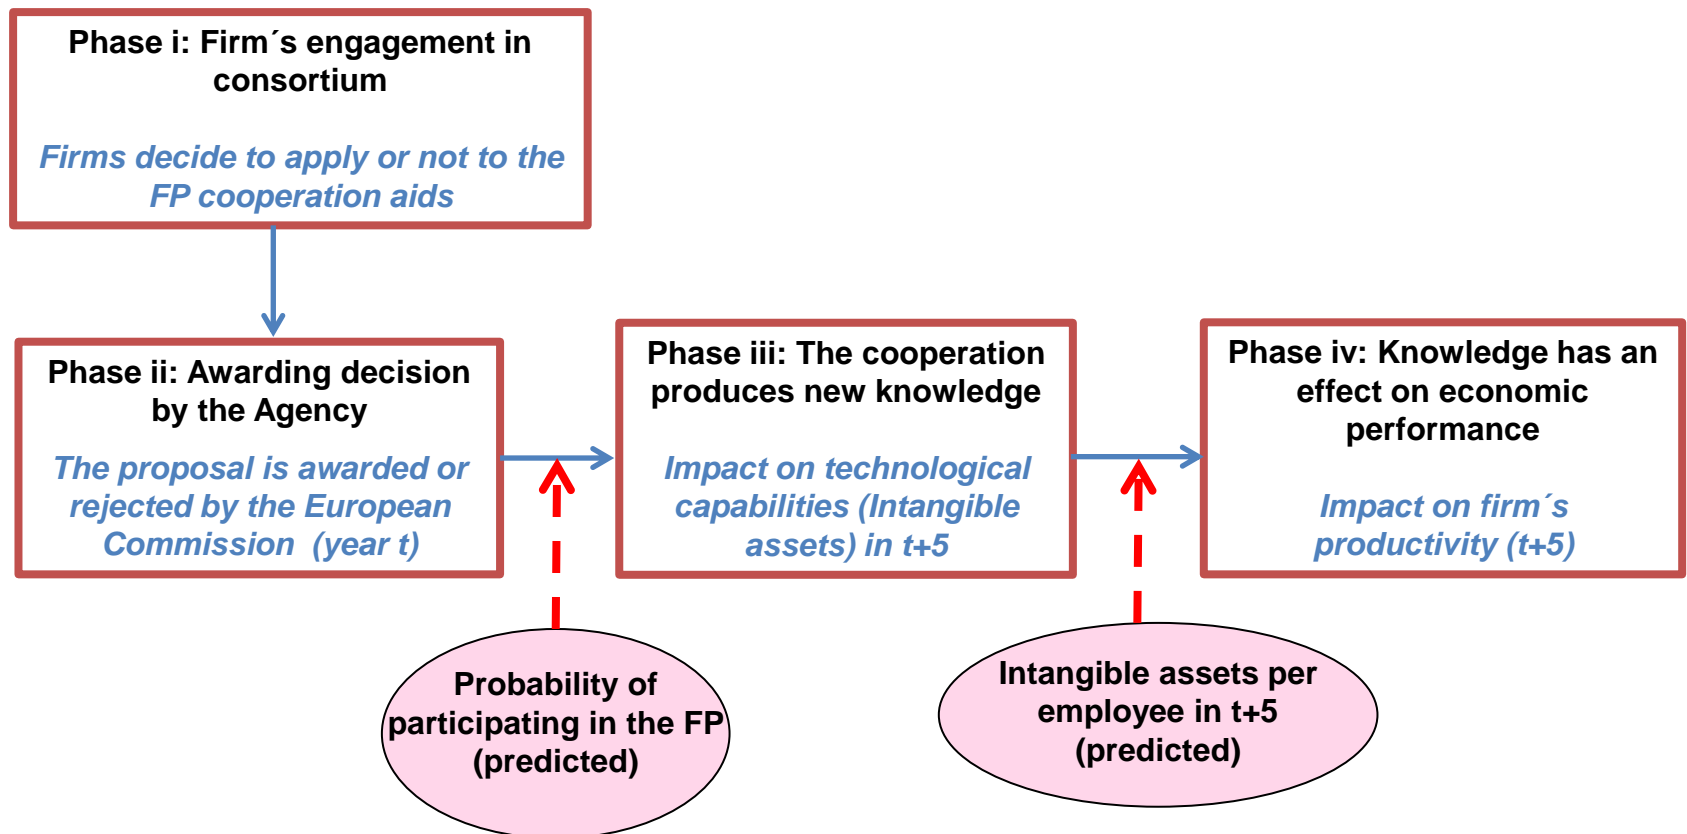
Phase i: Firm´s engagement in consortium

Firms decide to apply or not to the FP cooperation aids

Phase ii: Awarding decision by the Agency

The proposal is awarded or rejected by the European Commission (year t)

Phase iii: The cooperation produces new knowledge

Impact on technological capabilities (Intangible assets) in t+5

Phase iv: Knowledge has an effect on economic performance

Impact on firm´s productivity (t+5)

Probability of participating in the FP (predicted)

Intangible assets per employee in t+5 (predicted)